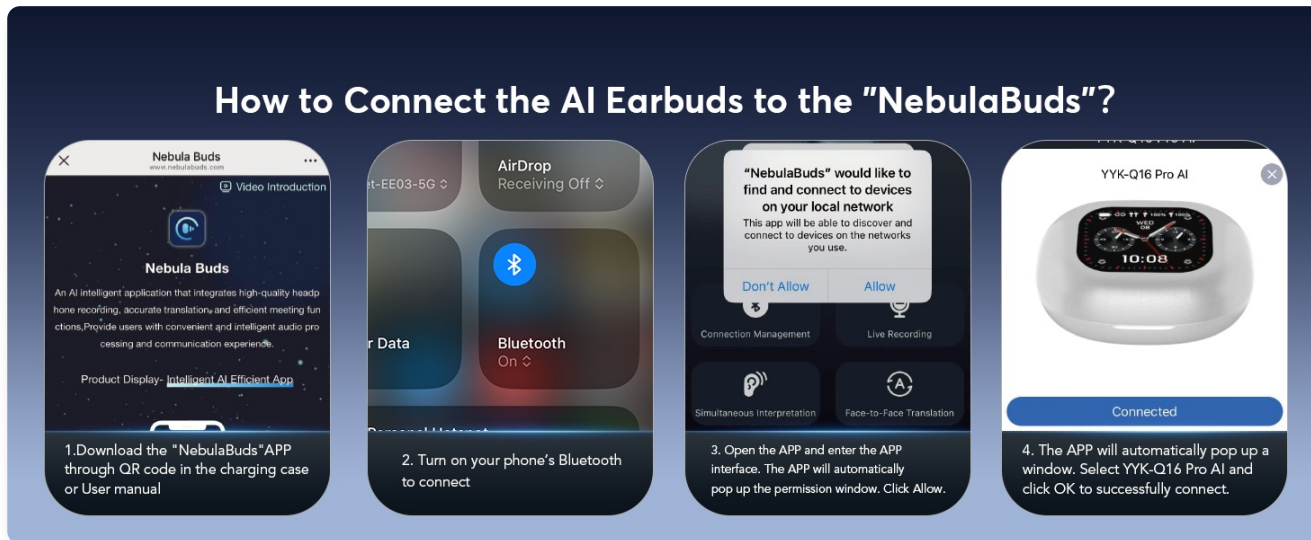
How to Connect the AI Earbuds to the "NebulaBuds"?

Nebula Buds
www.nebulabuds.com

Video Introduction

Nebula Buds

An AI intelligent application that integrates high-quality headphone recording, accurate translation, and efficient meeting functions,Provide users with convenient and intelligent audio processing and communication experience.

Product Display- Intelligent AI Efficient App

1.Download the "NebulaBuds"APP through QR code in the charging case or User manual

-EE03-5G

AirDrop
Receiving Off

r Data

Bluetooth
On

2. Turn on your phone's Bluetooth to connect

"NebulaBuds" would like to find and connect to devices on your local network
This app will be able to discover and connect to devices on the networks you use.

Don't Allow
Allow

Connection Management
Live Recording
Simultaneous Interpretation
Face-to-Face Translation

3. Open the APP and enter the APP interface. The APP will automatically pop up the permission window. Click Allow.

YYK-Q16 Pro AI

10:08

Connected

4. The APP will automatically pop up a window. Select YYK-Q16 Pro AI and click OK to successfully connect.